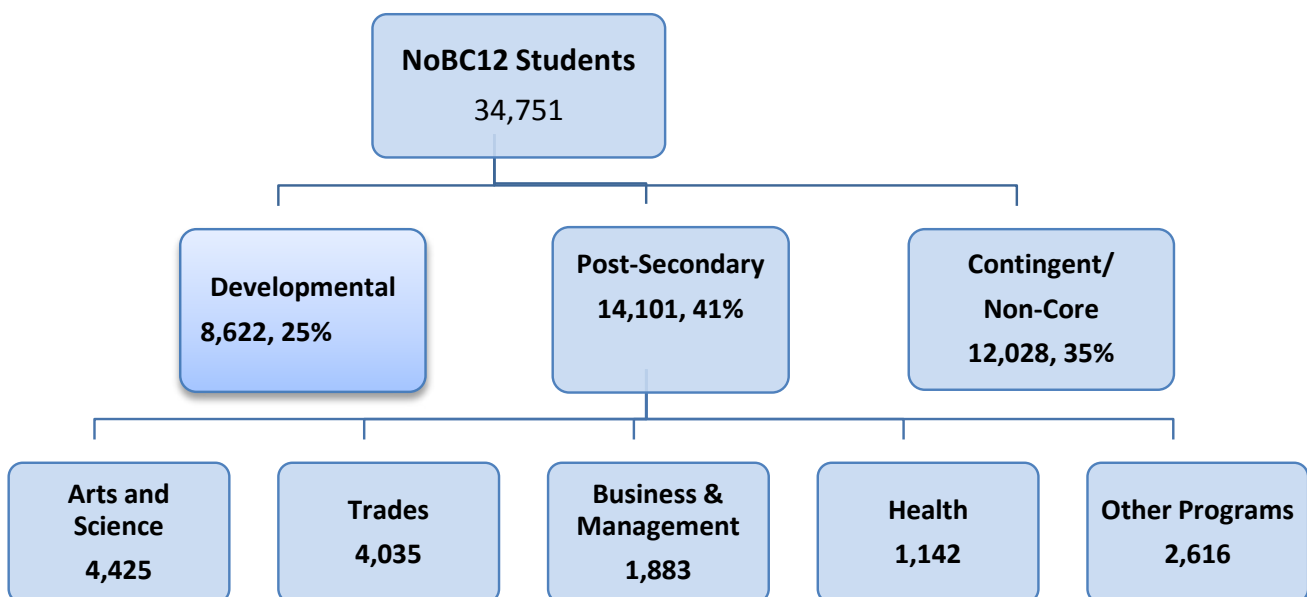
NoBC12 Students
34,751

Developmental
8,622, 25%

Post-Secondary
14,101, 41%

Contingent/
Non-Core
12,028, 35%

Arts and Science
4,425

Trades
4,035

Business & Management
1,883

Health
1,142

Other Programs
2,616